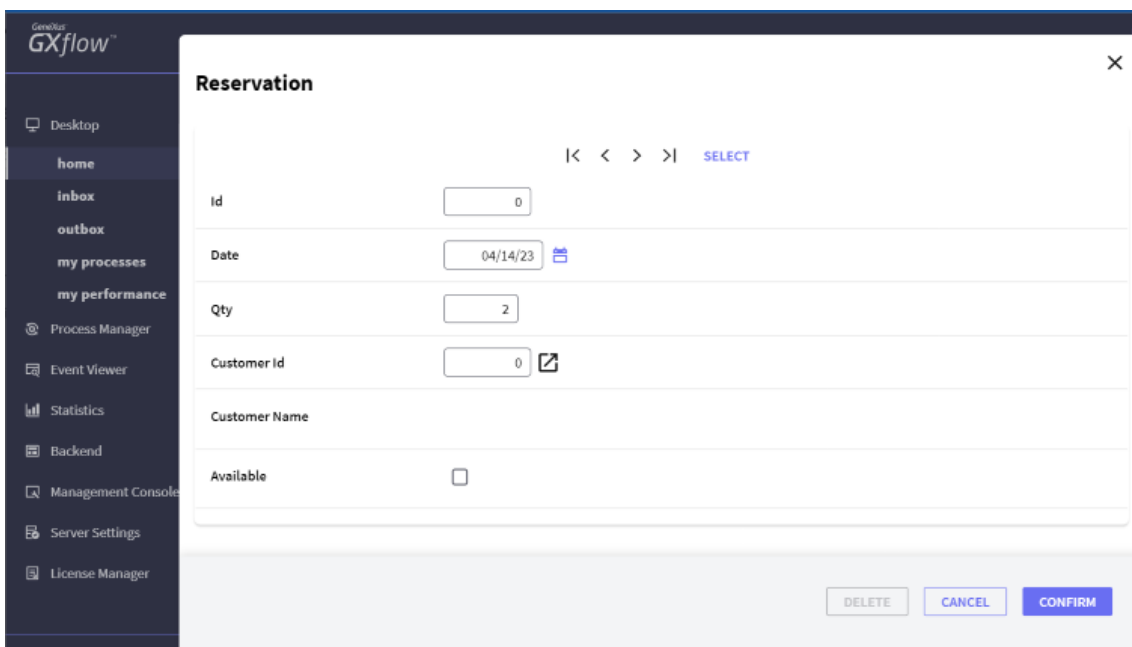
GeneXus GXflow™

Desktop
home
inbox
outbox
my processes
my performance
Process Manager
Event Viewer
Statistics
Backend
Management Console
Server Settings
License Manager

Reservation

×

|< < > >| SELECT

| | |
|---|---|
| Id | 0 |
| Date | 04/14/23 |
| Qty | 2 |
| Customer Id | 0 |
| Customer Name | |
| Available | |

DELETE CANCEL CONFIRM